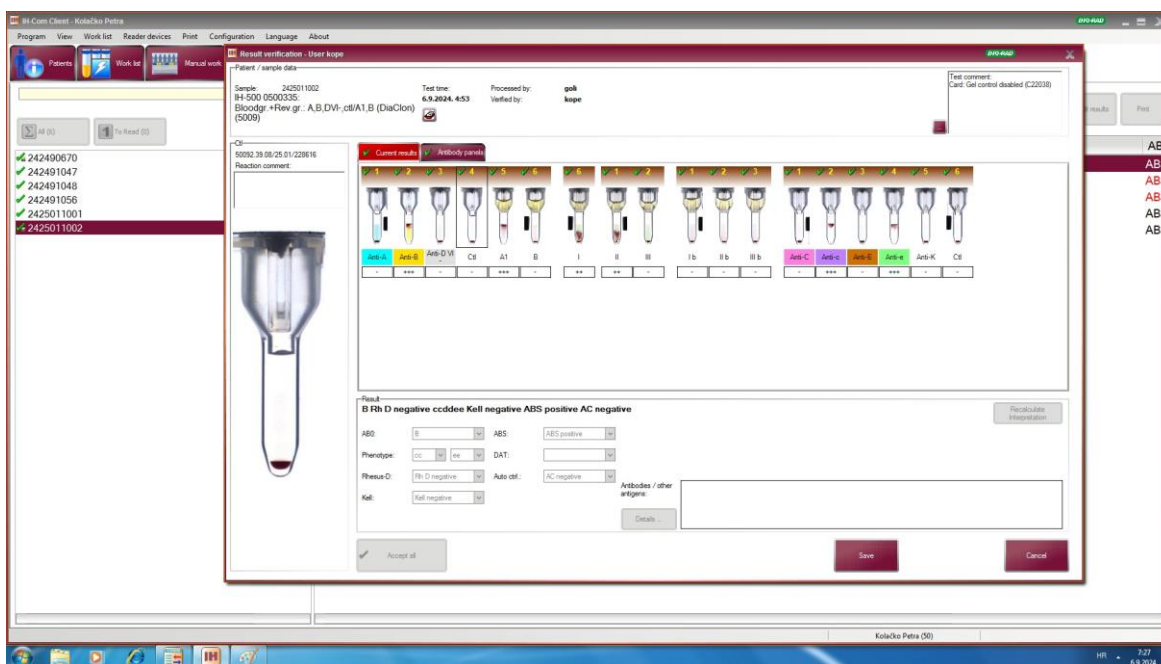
IH-Com Client - Kolačko Petra

BIO-RAD

Program View Work list Reader devices Print Configuration Language About

Patients Work list Manual work

All (6) To Read (0)

242490670
242491047
242491048
242491056
2425011001
2425011002

Result verification - User kope

BIO-RAD

Patient / sample data

Sample: 2425011002
IH-500 0500335:
Bloodgr.+Rev.gr.: A,B,DVI-,ctl/A1,B (DiaClon) (5009)

Test time: 6.9.2024. 4:53

Processed by: goli
Verified by: kope

Test comment:
Card: Gel control disabled (C22038)

Ctl
50092.39.08/25.01/228616
Reaction comment:

Current results Antibody panels

1 2 3 4 5 6 6 1 2 1 2 3 1 2 3 4 5 6

| Anti-A | Anti-B | Anti-D VI | Ctl | A1 | B | I | II | III | I b | II b | III b | Anti-C | Anti-c | Anti-E | Anti-e | Anti-K | Ctl |
|---|---|---|---|---|---|---|---|---|---|---|---|---|---|---|---|---|---|
| - | ++++ | - | - | ++++ | - | ++ | ++ | - | - | - | - | - | ++++ | - | ++++ | - | - |

Result
B Rh D negative ccddee Kell negative ABS positive AC negative

Recalculate interpretation

ABO: B
ABS: ABS positive
Phenotype: cc ee
DAT:
Rhesus-D: Rh D negative
Auto ctrl.: AC negative
Kell: Kell negative
Antibodies / other antigens:

Details ...

Accept all

Save

Cancel

results Print

AB
AB
AB
AB
AB
AB

Kolačko Petra (50)

HR 7:27 6.9.2024